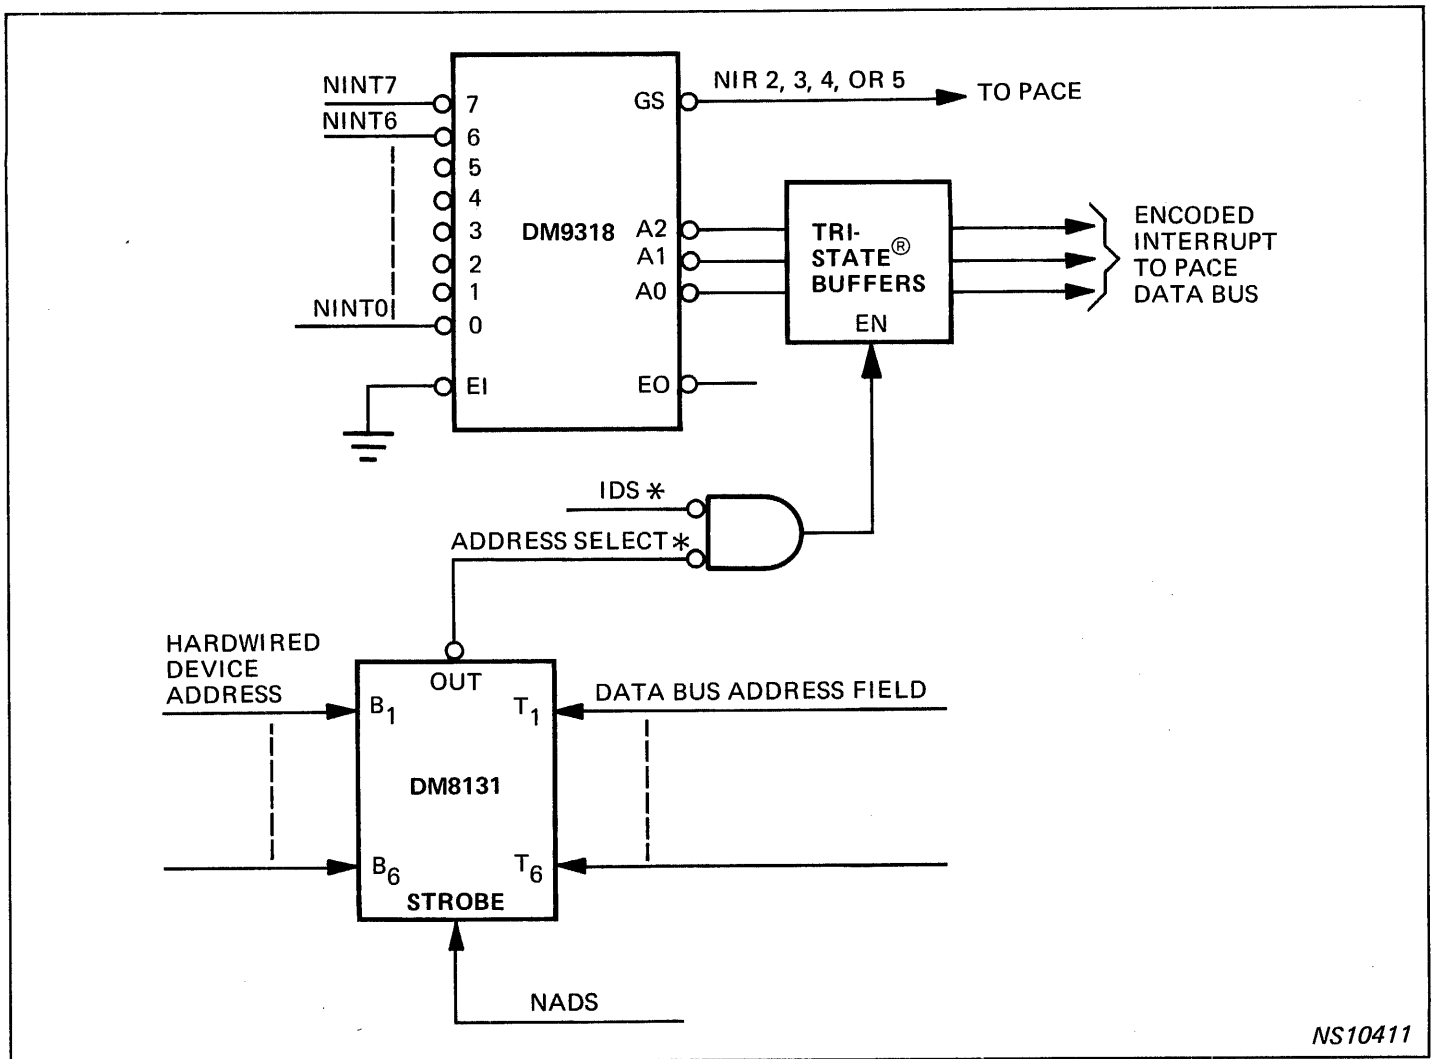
NINT7
NINT6
NINT0
7
6
5
4
3
2
1
0
EI
DM9318
GS
A2
A1
A0
EO
NIR 2, 3, 4, OR 5
TO PACE
TRI-STATE® BUFFERS
EN
ENCODED INTERRUPT TO PACE DATA BUS
IDS *
ADDRESS SELECT *
HARDWIRED DEVICE ADDRESS
OUT
$B_1$
$T_1$
DATA BUS ADDRESS FIELD
DM8131
$B_6$
$T_6$
STROBE
NADS
NS10411